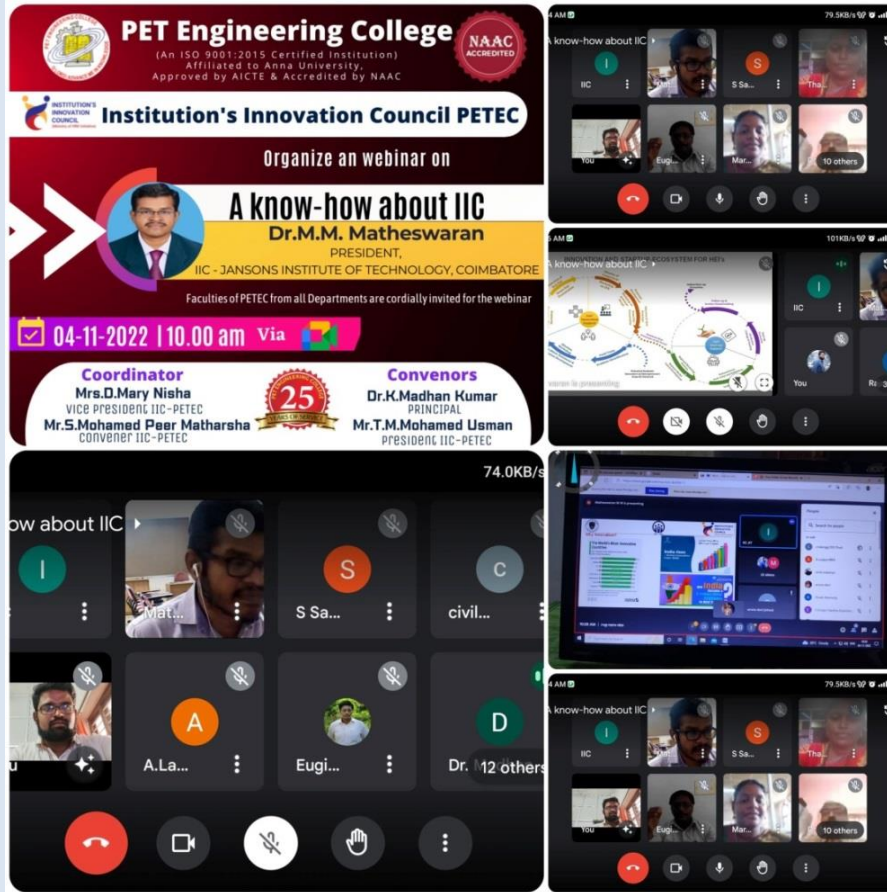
PET Engineering College
(An ISO 9001:2015 Certified Institution)
Affiliated to Anna University,
Approved by AICTE & Accredited by NAAC

NAAC ACCREDITED

INSTITUTION'S INNOVATION COUNCIL

Institution's Innovation Council PETEC

Organize an webinar on

A know-how about IIC

Dr.M.M. Matheswaran
PRESIDENT,
IIC - JANSONS INSTITUTE OF TECHNOLOGY, COIMBATORE

Faculties of PETEC from all Departments are cordially invited for the webinar

04-11-2022 | 10.00 am Via

Coordinator
Mrs.D.Mary Nisha
Vice President IIC-PETEC
Mr.S.Mohamed Peer Matharsha
Convener IIC-PETEC

25

Convenors
Dr.K.Madhan Kumar
PRINCIPAL
Mr.T.M.Mohamed Usman
President IIC-PETEC

4 AM 79.5KB/s
A know-how about IIC
I
IIC
S
S Sa...
Tha...
You
Eugi...
Mar...
10 others

6 AM 101KB/s
INNOVATION AND STARTUP ECOSYSTEM FOR HEIs
A know-how about IIC
I
IIC
You
Ra
waran is presenting

74.0KB/s
ow about IIC
I
Mat...
S
S Sa...
C
civil...
u
A
A.La...
Eugi...
D
Dr.
12 others

4 AM 79.5KB/s
A know-how about IIC
I
IIC
S
S Sa...
Tha...
You
Eugi...
Mar...
10 others